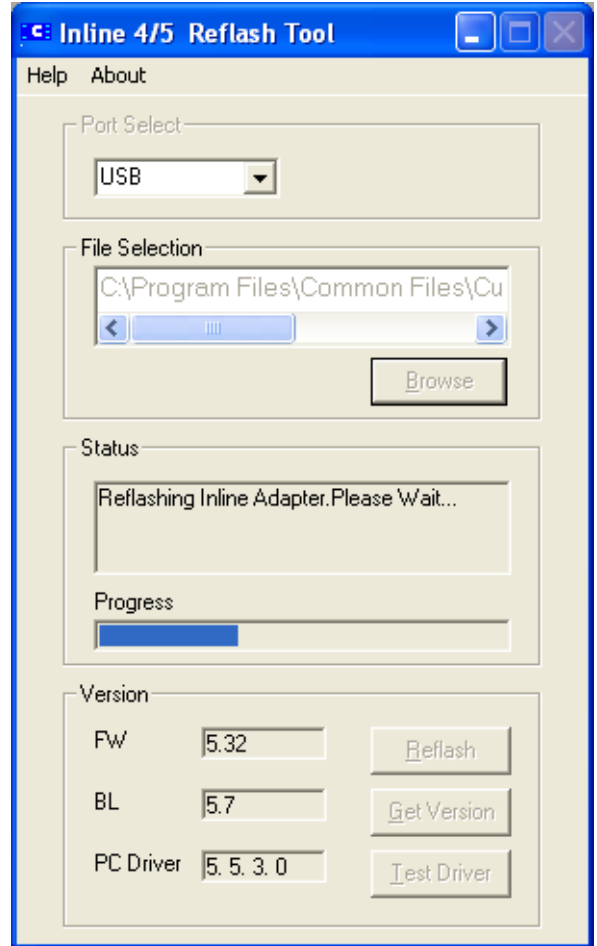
Inline 4/5 Reflash Tool

Help About

Port Select

USB

File Selection

C:\Program Files\Common Files\Cu

Browse

Status

Reflashing Inline Adapter.Please Wait...

Progress

Version

FW 5.32

BL 5.7

PC Driver 5. 5. 3. 0

Reflash

Get Version

Test Driver